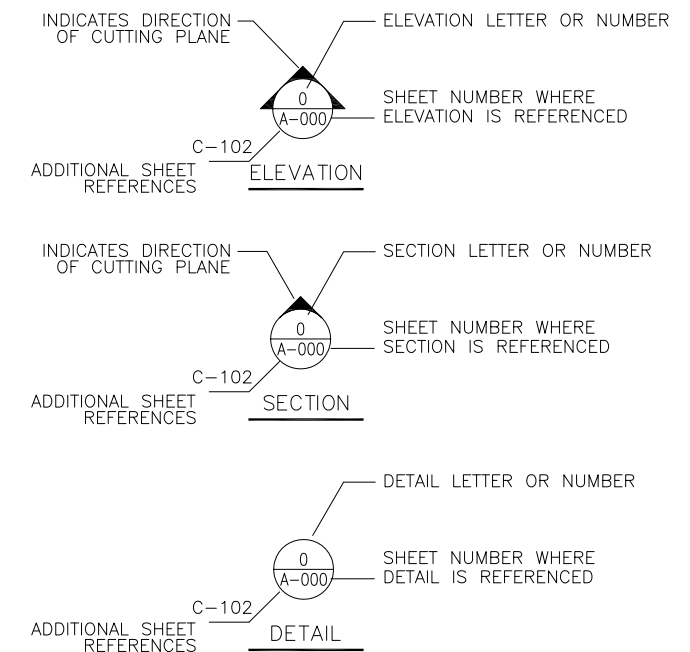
INDICATES DIRECTION OF CUTTING PLANE

ELEVATION LETTER OR NUMBER

0

A-000

SHEET NUMBER WHERE ELEVATION IS REFERENCED

C-102

ADDITIONAL SHEET REFERENCES

ELEVATION

INDICATES DIRECTION OF CUTTING PLANE

SECTION LETTER OR NUMBER

0

A-000

SHEET NUMBER WHERE SECTION IS REFERENCED

C-102

ADDITIONAL SHEET REFERENCES

SECTION

DETAIL LETTER OR NUMBER

0

A-000

SHEET NUMBER WHERE DETAIL IS REFERENCED

C-102

ADDITIONAL SHEET REFERENCES

DETAIL